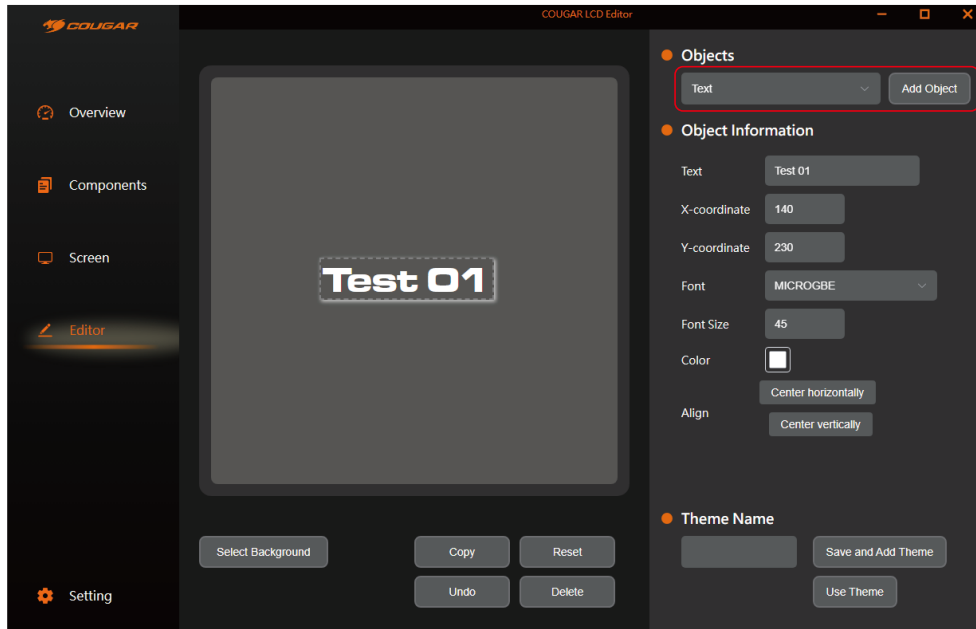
COUGAR

COUGAR LCD Editor

Overview

Components

Screen

Editor

Setting

Test 01

Select Background

Copy

Reset

Undo

Delete

Objects

Text

Add Object

Object Information

Text
Test 01

X-coordinate
140

Y-coordinate
230

Font
MICROGBE

Font Size
45

Color

Align
Center horizontally
Center vertically

Theme Name

Save and Add Theme

Use Theme